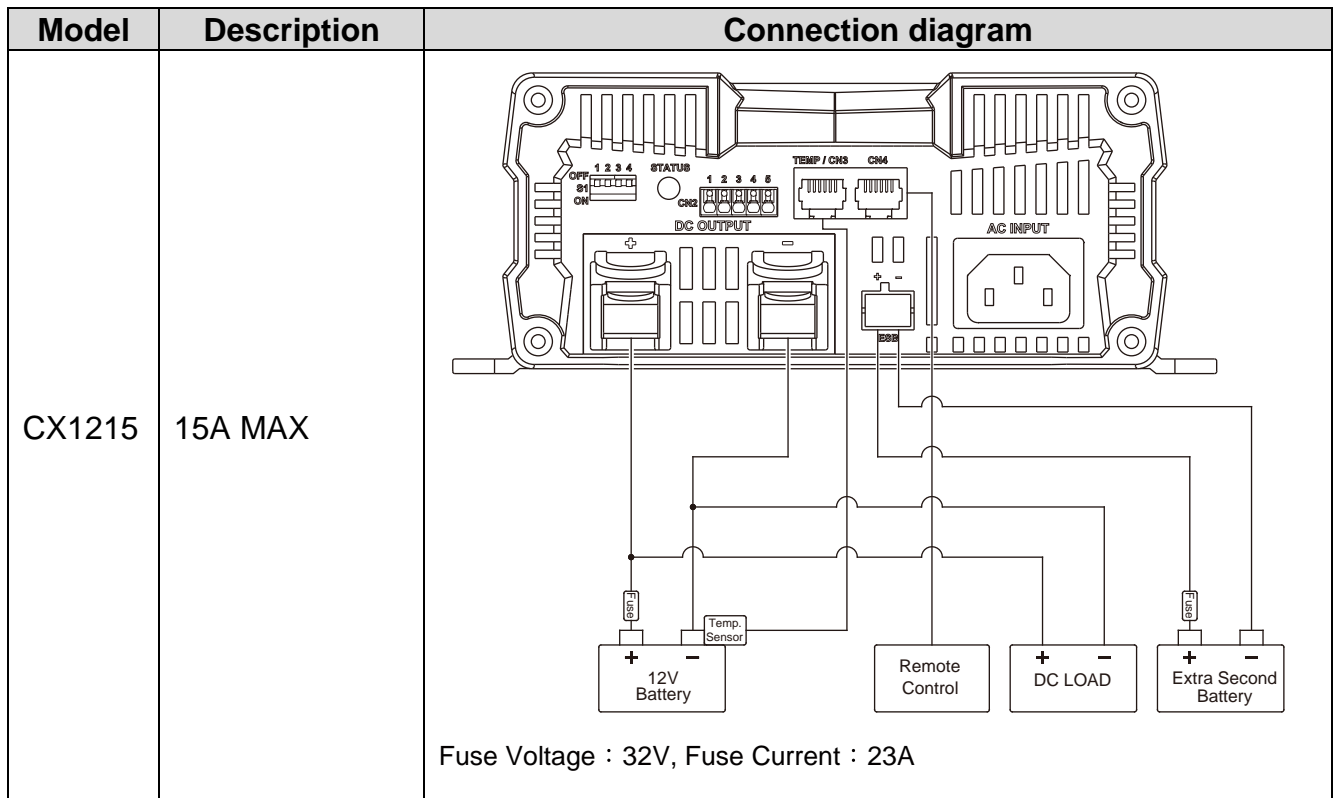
| Model | Description | Connection diagram |
|---|---|---|
| CX1215 | 15A MAX | OFF S1 ON 1 2 3 4 STATUS CN2 1 2 3 4 5 TEMP / CN3 CN4 DC OUTPUT + − AC INPUT + − ESB Fuse Temp. Sensor + − 12V Battery Remote Control + − DC LOAD Fuse + − Extra Second Battery Fuse Voltage：32V, Fuse Current：23A |